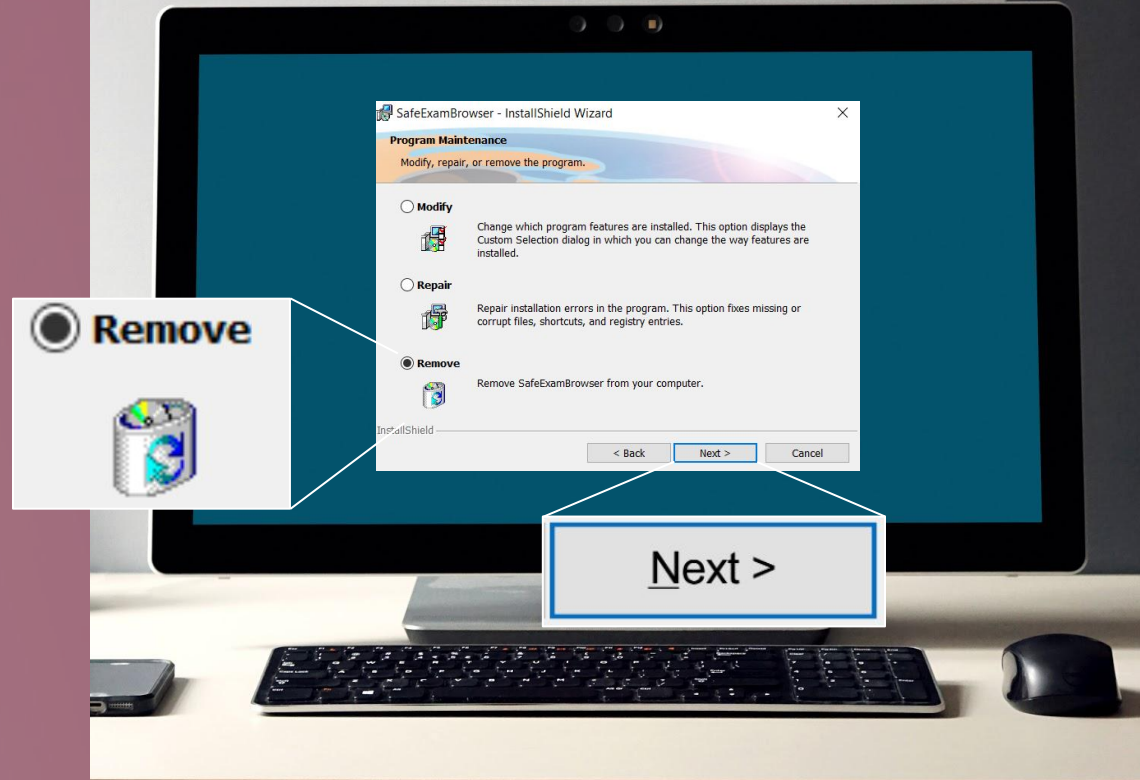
SafeExamBrowser - InstallShield Wizard

Program Maintenance

Modify, repair, or remove the program.

Modify

Change which program features are installed. This option displays the Custom Selection dialog in which you can change the way features are installed.

Repair

Repair installation errors in the program. This option fixes missing or corrupt files, shortcuts, and registry entries.

Remove

Remove SafeExamBrowser from your computer.

InstallShield

< Back

Next >

Cancel

Remove

Next >